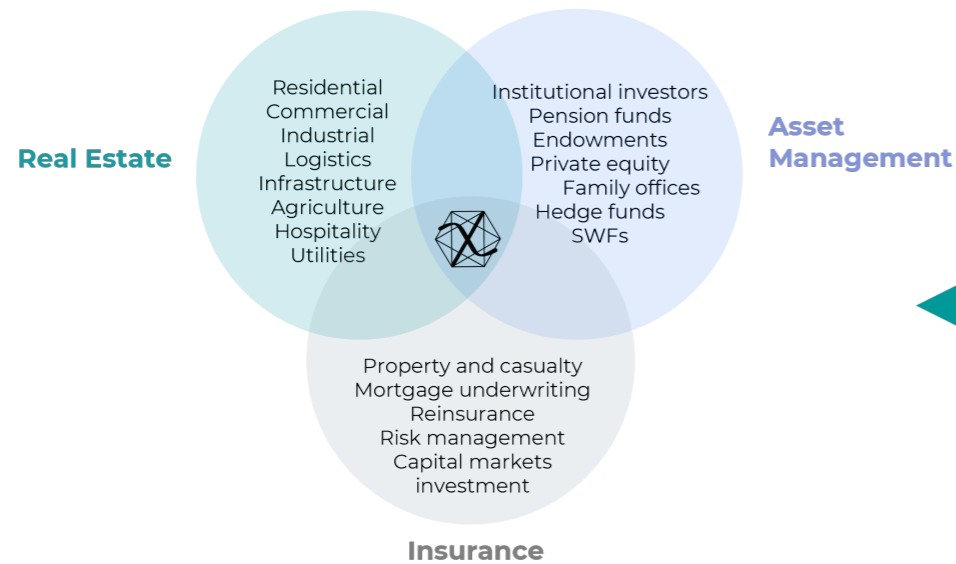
Real Estate

Residential
Commercial
Industrial
Logistics
Infrastructure
Agriculture
Hospitality
Utilities

Asset Management

Institutional investors
Pension funds
Endowments
Private equity
Family offices
Hedge funds
SWFs

Property and casualty
Mortgage underwriting
Reinsurance
Risk management
Capital markets investment

Insurance